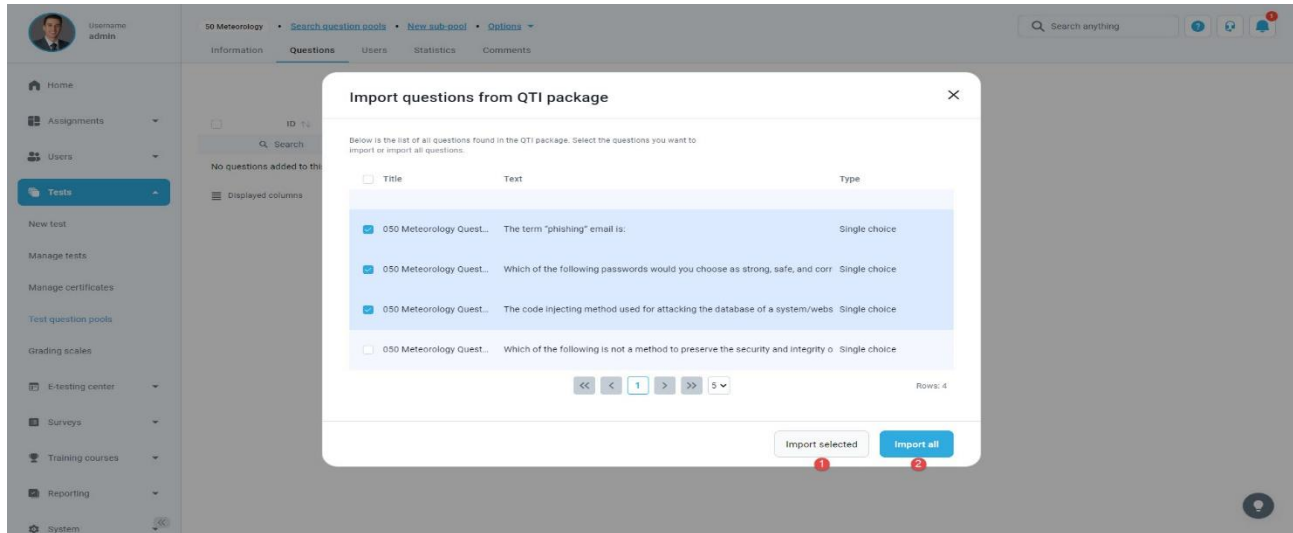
Username
admin

50 Meteorology • Search question pools • New sub-pool • Options

Information Questions Users Statistics Comments

Search anything

Home
Assignments
Users
Tests
New test
Manage tests
Manage certificates
Test question pools
Grading scales
E-testing center
Surveys
Training courses
Reporting
System

ID
Search
No questions added to thi
Displayed columns

Import questions from QTI package

Below is the list of all questions found in the QTI package. Select the questions you want to import or import all questions.

| Title | Text | Type |
|---|---|---|
| 050 Meteorology Quest... | The term "phishing" email is: | Single choice |
| 050 Meteorology Quest... | Which of the following passwords would you choose as strong, safe, and corr | Single choice |
| 050 Meteorology Quest... | The code injecting method used for attacking the database of a system/webs | Single choice |
| 050 Meteorology Quest... | Which of the following is not a method to preserve the security and integrity o | Single choice |

1 5

Rows: 4

Import selected
1
Import all
2